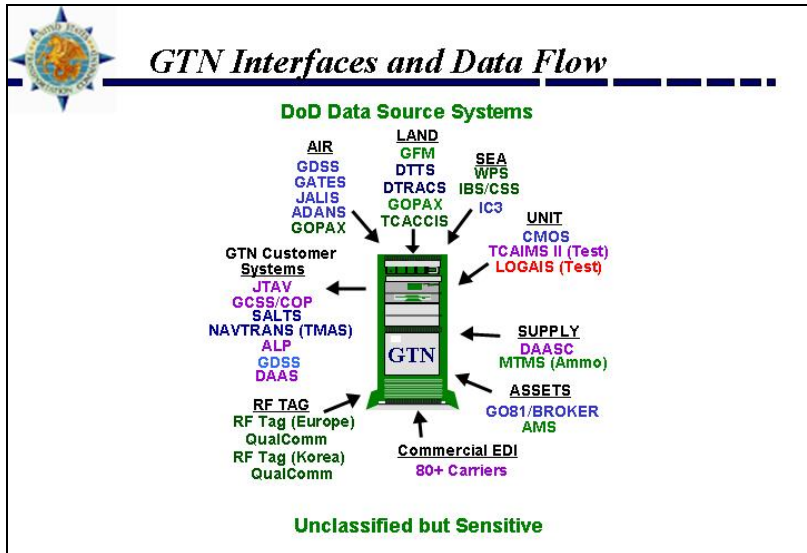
GTN Interfaces and Data Flow

DoD Data Source Systems

AIR
GDSS
GATES
JALIS
ADANS
GOPAX

LAND
GFM
DTTS
DTRACS
GOPAX
TCACCIS

SEA
WPS
IBS/CSS
IC3

UNIT
CMOS
TCAIMS II (Test)
LOGAIS (Test)

GTN Customer Systems
JTAV
GCSS/COP
SALTS
NAVTRANS (TMAS)
ALP
GDSS
DAAS

GTN

SUPPLY
DAASC
MTMS (Ammo)

ASSETS
GO81/BROKER
AMS

RF TAG
RF Tag (Europe)
QualComm
RF Tag (Korea)
QualComm

Commercial EDI
80+ Carriers

Unclassified but Sensitive